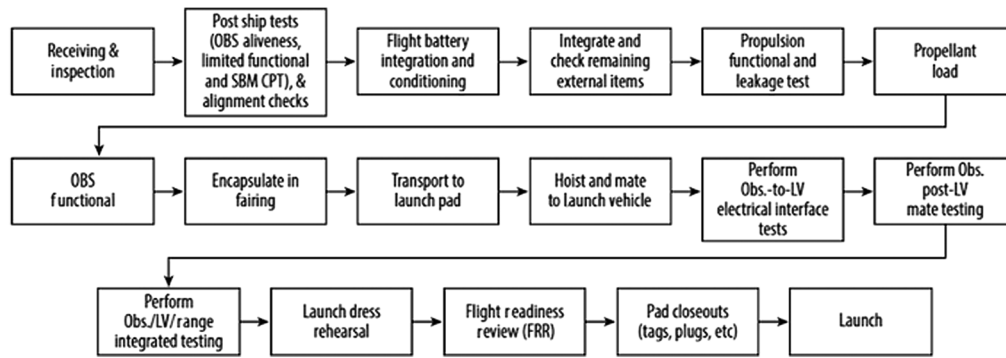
Receiving & inspection

Post ship tests (OBS aliveness, limited functional and SBM CPT), & alignment checks

Flight battery integration and conditioning

Integrate and check remaining external items

Propulsion functional and leakage test

Propellant load

OBS functional

Encapsulate in fairing

Transport to launch pad

Hoist and mate to launch vehicle

Perform Obs.-to-LV electrical interface tests

Perform Obs. post-LV mate testing

Perform Obs./LV/range integrated testing

Launch dress rehearsal

Flight readiness review (FRR)

Pad closeouts (tags, plugs, etc)

Launch